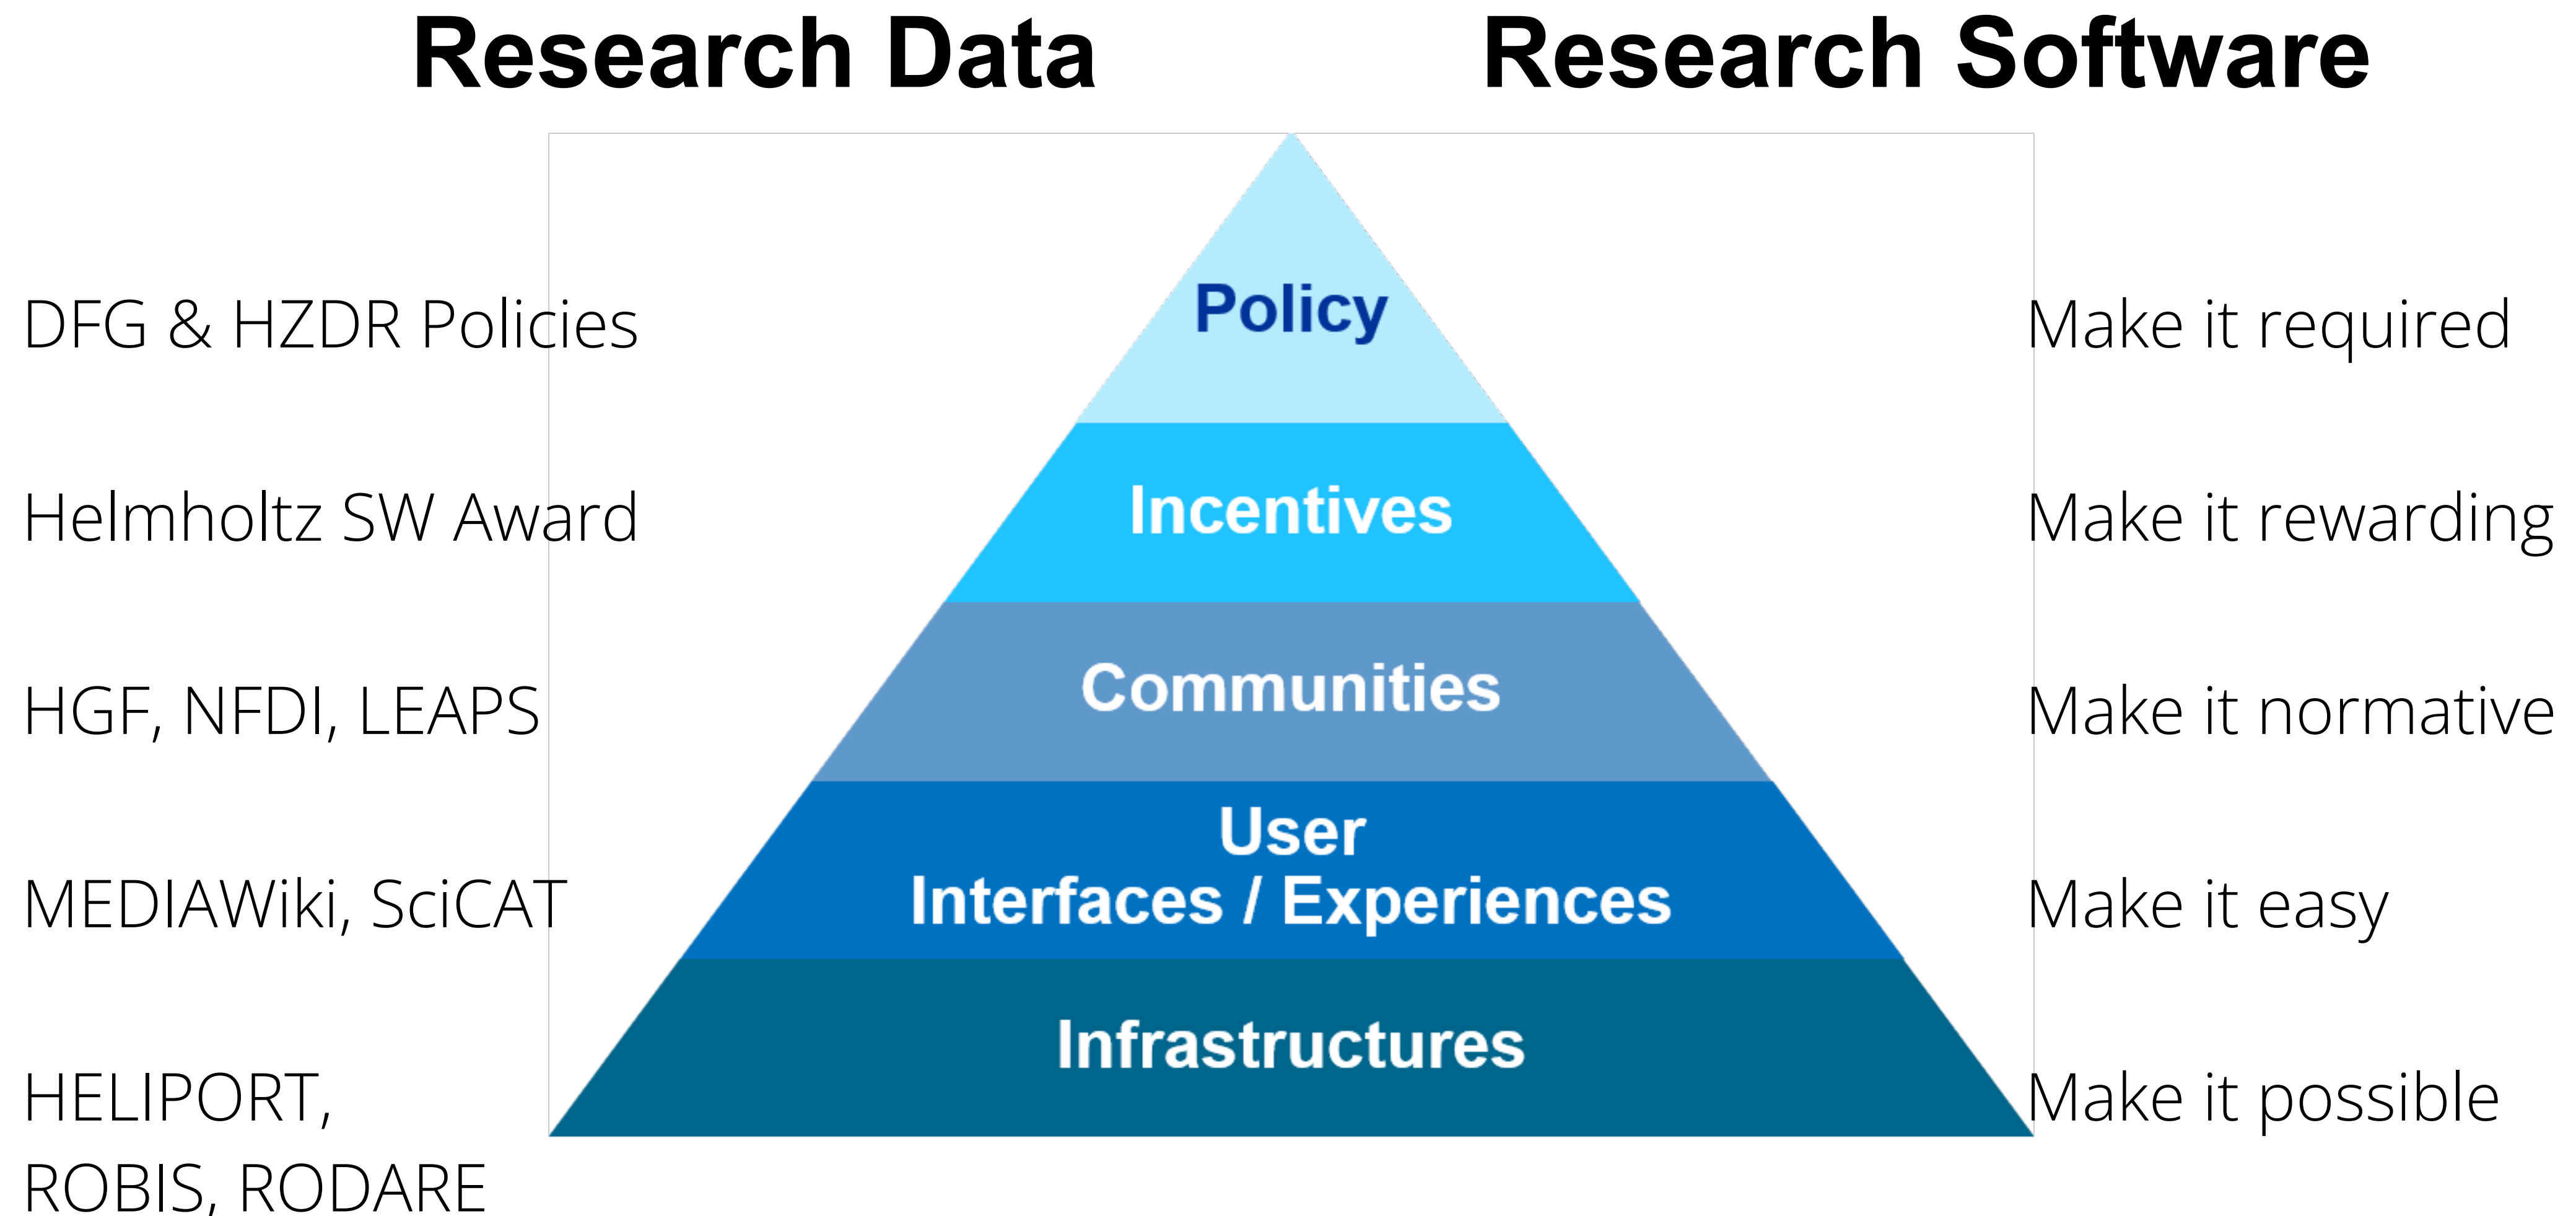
Research Data

Research Software

DFG & HZDR Policies

Policy

Make it required

Helmholtz SW Award

Incentives

Make it rewarding

HGF, NFDI, LEAPS

Communities

Make it normative

MEDIAWiki, SciCAT

User Interfaces / Experiences

Make it easy

HELIPORT, ROBIS, RODARE

Infrastructures

Make it possible